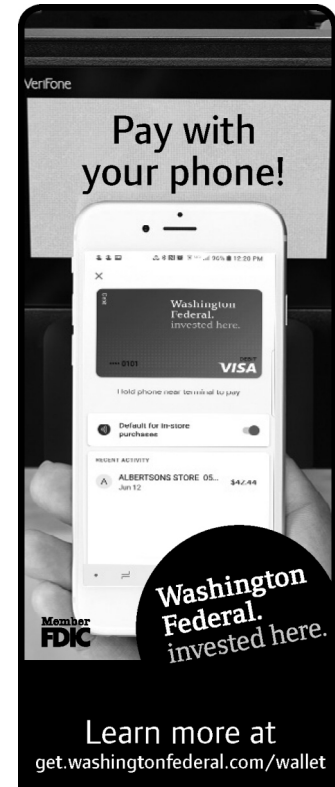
VeriFone

Pay with your phone!

96% 12:20 PM

×

Washington Federal. invested here.

•••• 0101

DEBIT VISA

Hold phone near terminal to pay

Default for in-store purchases

RECENT ACTIVITY

A ALBERTSONS STORE 05... Jun 12 $42.44

Member FDIC

Washington Federal. invested here.

Learn more at get.washingtonfederal.com/wallet